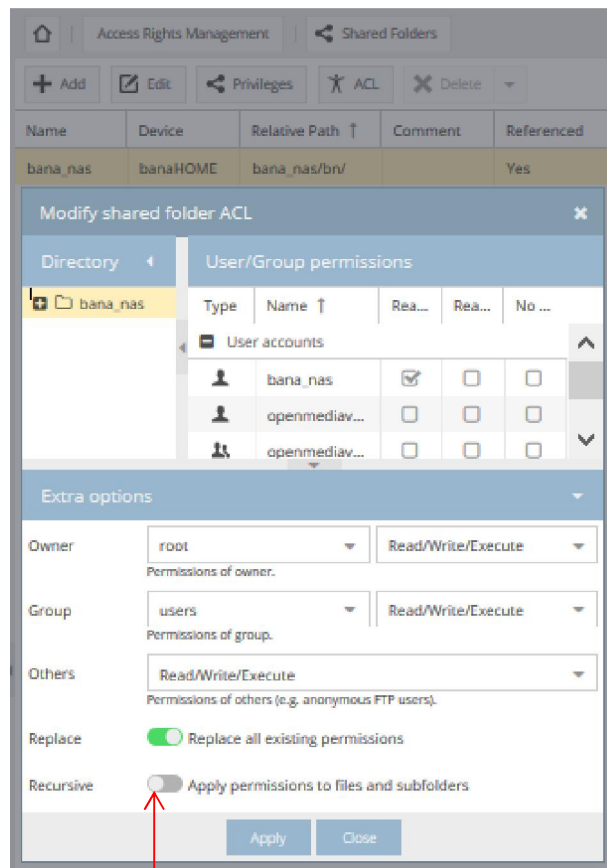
Access Rights Management | Shared Folders

Add | Edit | Privileges | ACL | Delete

| Name | Device | Relative Path ↑ | Comment | Referenced |
|---|---|---|---|---|
| bana_nas | banaHOME | bana_nas/bn/ | | Yes |

Modify shared folder ACL

Directory

bana_nas

User/Group permissions

| Type | Name ↑ | Rea... | Rea... | No ... |
|---|---|---|---|---|
| User accounts | | | | |
| | bana_nas | ☑ | ☐ | ☐ |
| | openmediav... | ☐ | ☐ | ☐ |
| | openmediav... | ☐ | ☐ | ☐ |

Extra options

Owner root Read/Write/Execute
Permissions of owner.

Group users Read/Write/Execute
Permissions of group.

Others Read/Write/Execute
Permissions of others (e.g. anonymous FTP users).

Replace Replace all existing permissions

Recursive Apply permissions to files and subfolders

Apply Close